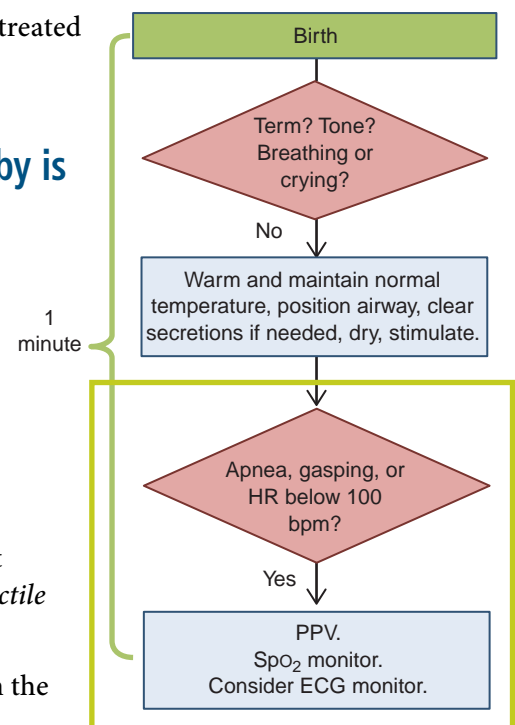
treated

by is

t

ctile

n the

Birth

Term? Tone? Breathing or crying?

No

Warm and maintain normal temperature, position airway, clear secretions if needed, dry, stimulate.

1 minute

Apnea, gasping, or HR below 100 bpm?

Yes

PPV.
Spo$_2$ monitor.
Consider ECG monitor.